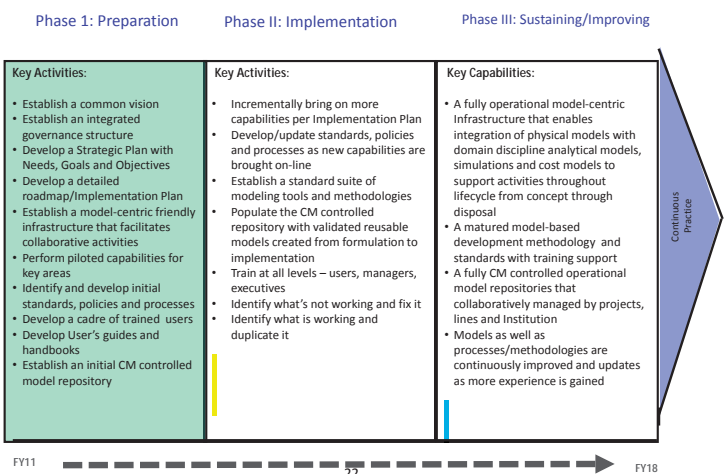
Phase 1: Preparation

Phase II: Implementation

Phase III: Sustaining/Improving

Key Activities:

- Establish a common vision
- Establish an integrated governance structure
- Develop a Strategic Plan with Needs, Goals and Objectives
- Develop a detailed roadmap/Implementation Plan
- Establish a model-centric friendly infrastructure that facilitates collaborative activities
- Perform piloted capabilities for key areas
- Identify and develop initial standards, policies and processes
- Develop a cadre of trained users
- Develop User's guides and handbooks
- Establish an initial CM controlled model repository

Key Activities:

- Incrementally bring on more capabilities per Implementation Plan
- Develop/update standards, policies and processes as new capabilities are brought on-line
- Establish a standard suite of modeling tools and methodologies
- Populate the CM controlled repository with validated reusable models created from formulation to implementation
- Train at all levels – users, managers, executives
- Identify what's not working and fix it
- Identify what is working and duplicate it

Key Capabilities:

- A fully operational model-centric Infrastructure that enables integration of physical models with domain discipline analytical models, simulations and cost models to support activities throughout lifecycle from concept through disposal
- A matured model-based development methodology and standards with training support
- A fully CM controlled operational model repositories that collaboratively managed by projects, lines and Institution
- Models as well as processes/methodologies are continuously improved and updates as more experience is gained

Continuous Practice

FY11

22

FY18